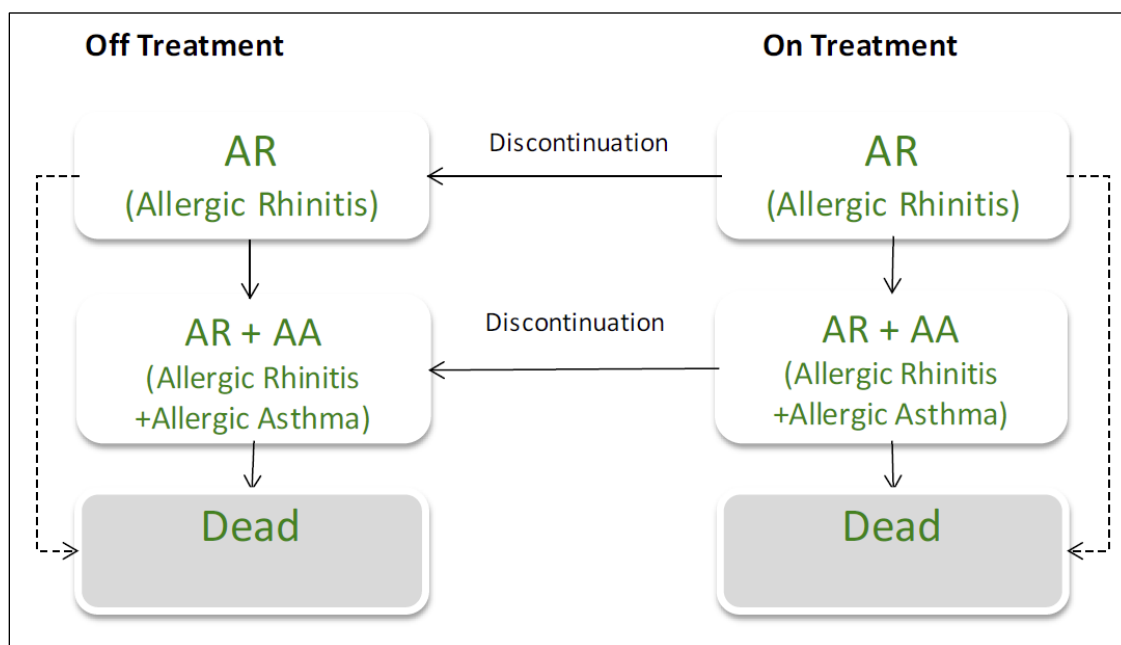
Off Treatment

On Treatment

AR
(Allergic Rhinitis)

Discontinuation

AR
(Allergic Rhinitis)

AR + AA
(Allergic Rhinitis +Allergic Asthma)

Discontinuation

AR + AA
(Allergic Rhinitis +Allergic Asthma)

Dead

Dead